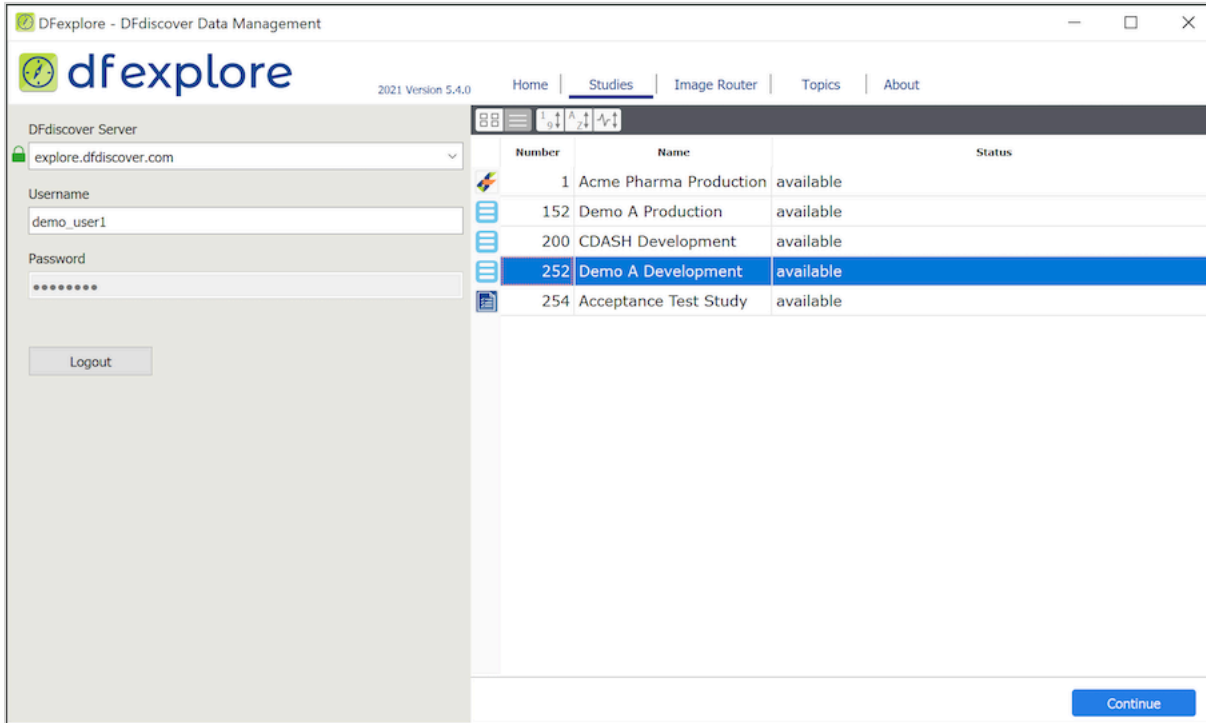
DFexplore - DFdiscover Data Management

dfexplore

2021 Version 5.4.0

Home | Studies | Image Router | Topics | About

DFdiscover Server

explore.dfdiscover.com

Username

demo_user1

Password

••••••••

Logout

| Number | Name | Status |
|---|---|---|
| 1 | Acme Pharma Production | available |
| 152 | Demo A Production | available |
| 200 | CDASH Development | available |
| 252 | Demo A Development | available |
| 254 | Acceptance Test Study | available |

Continue